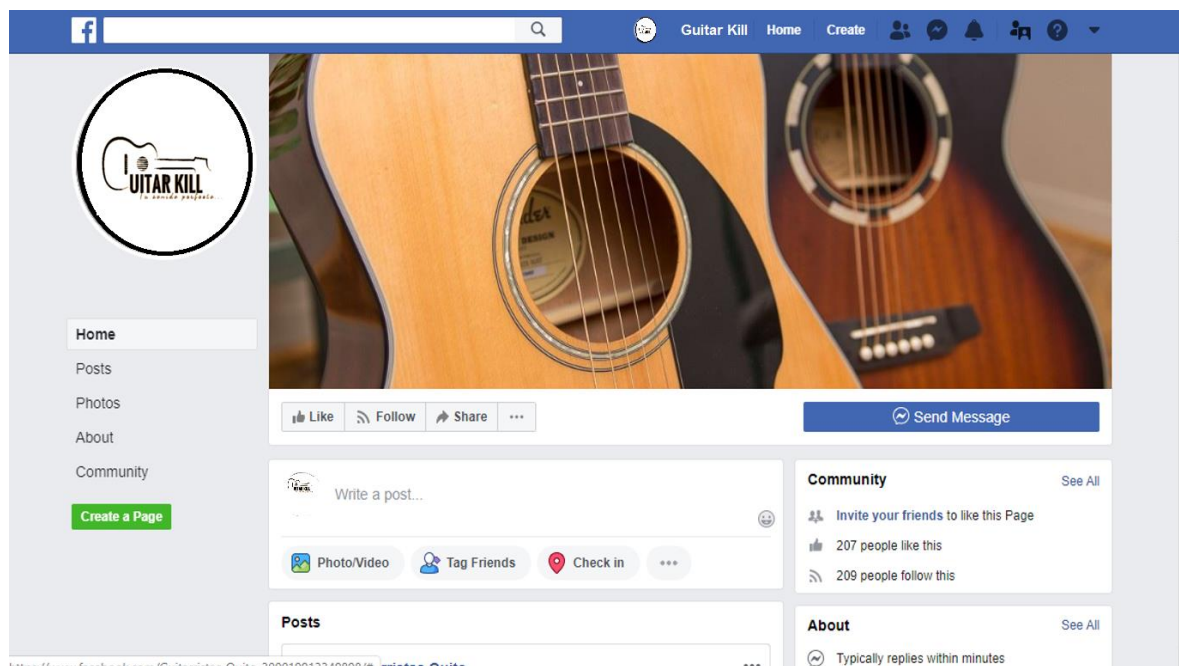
Guitar Kill Home Create

UITAR KILL
Tu sonido perfecto

Home
Posts
Photos
About
Community

Create a Page

Like Follow Share ...

Send Message

Write a post...

Photo/Video Tag Friends Check in ...

Posts

Community See All
Invite your friends to like this Page
207 people like this
209 people follow this

About See All
Typically replies within minutes

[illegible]